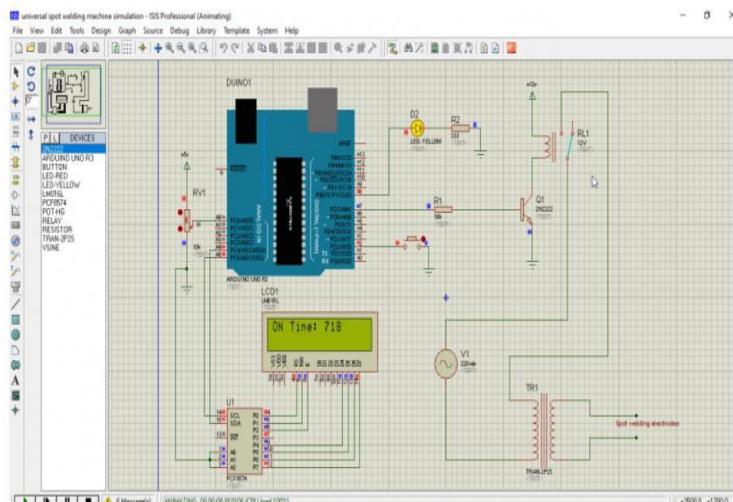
universal spot welding machine simulation - ISIS Professional (Animating)

File View Edit Tools Design Graph Source Debug Library Template System Help

P L DEVICES

2N2222
ARDUINO UNO R3
BUTTON
LED-RED
LED-YELLOW
LM016L
PCF8574
POT-HG
RELAY
RESISTOR
TRAN-2P2S
VSINE

DUINO1

D2
LED-YELLOW

R2

RL1
12V

RV1

R1

Q1
2N2222

ARDUINO UNO R3

LCD1
LM016L

ON Time: 718

V1

U1
SCL
SDA
A0
A1
A2
PCF8574

TR1
TRAN-2P2S

Spot welding electrodes

5 Message(s)

ANIMATING